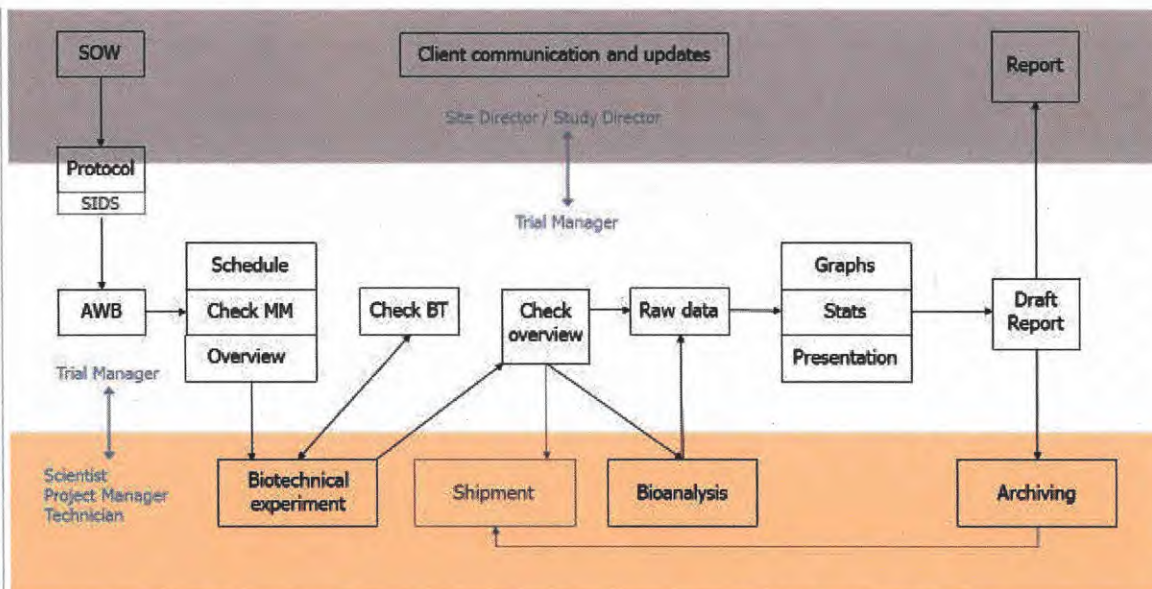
SOW

Client communication and updates

Report

Site Director / Study Director

Protocol

SIDS

Trial Manager

Schedule

Check MM

Overview

AWB

Check BT

Check overview

Raw data

Graphs

Stats

Presentation

Draft Report

Trial Manager

Scientist
Project Manager
Technician

Biotechnical experiment

Shipment

Bioanalysis

Archiving